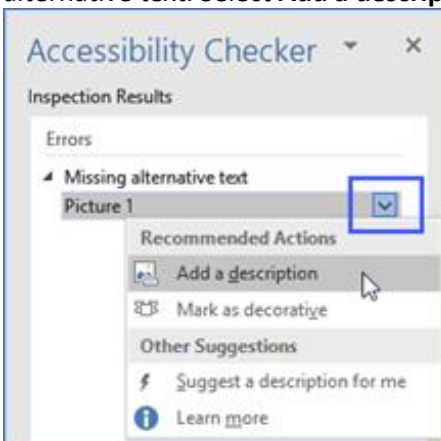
alternative text. Select Add a descrip

Accessibility Checker ▾ ×

Inspection Results

Errors

◢ Missing alternative text

Picture 1

Recommended Actions

Add a description

Mark as decorative

Other Suggestions

Suggest a description for me

Learn more